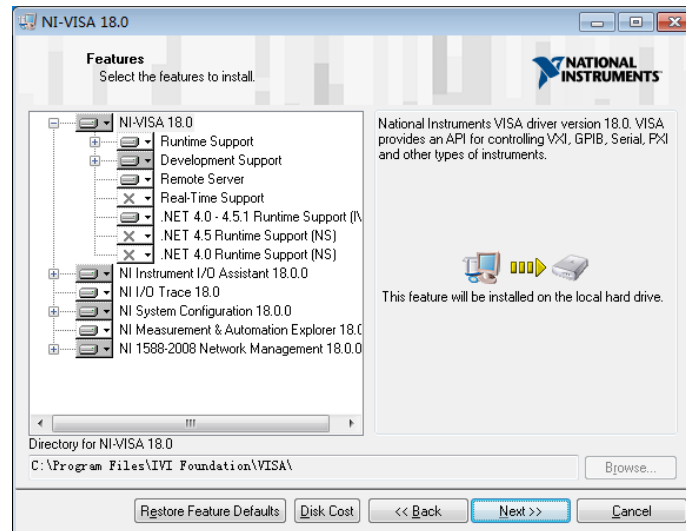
NI-VISA 18.0

Features
Select the features to install.

NATIONAL INSTRUMENTS

NI-VISA 18.0
Runtime Support
Development Support
Remote Server
Real-Time Support
.NET 4.0 - 4.5.1 Runtime Support (N
.NET 4.5 Runtime Support (NS)
.NET 4.0 Runtime Support (NS)
NI Instrument I/O Assistant 18.0.0
NI I/O Trace 18.0
NI System Configuration 18.0.0
NI Measurement & Automation Explorer 18.0
NI 1588-2008 Network Management 18.0.0

National Instruments VISA driver version 18.0. VISA provides an API for controlling VXI, GPIB, Serial, PXI and other types of instruments.

This feature will be installed on the local hard drive.

Directory for NI-VISA 18.0
C:\Program Files\IVI Foundation\VISA\
Browse...

Restore Feature Defaults
Disk Cost
<< Back
Next >>
Cancel